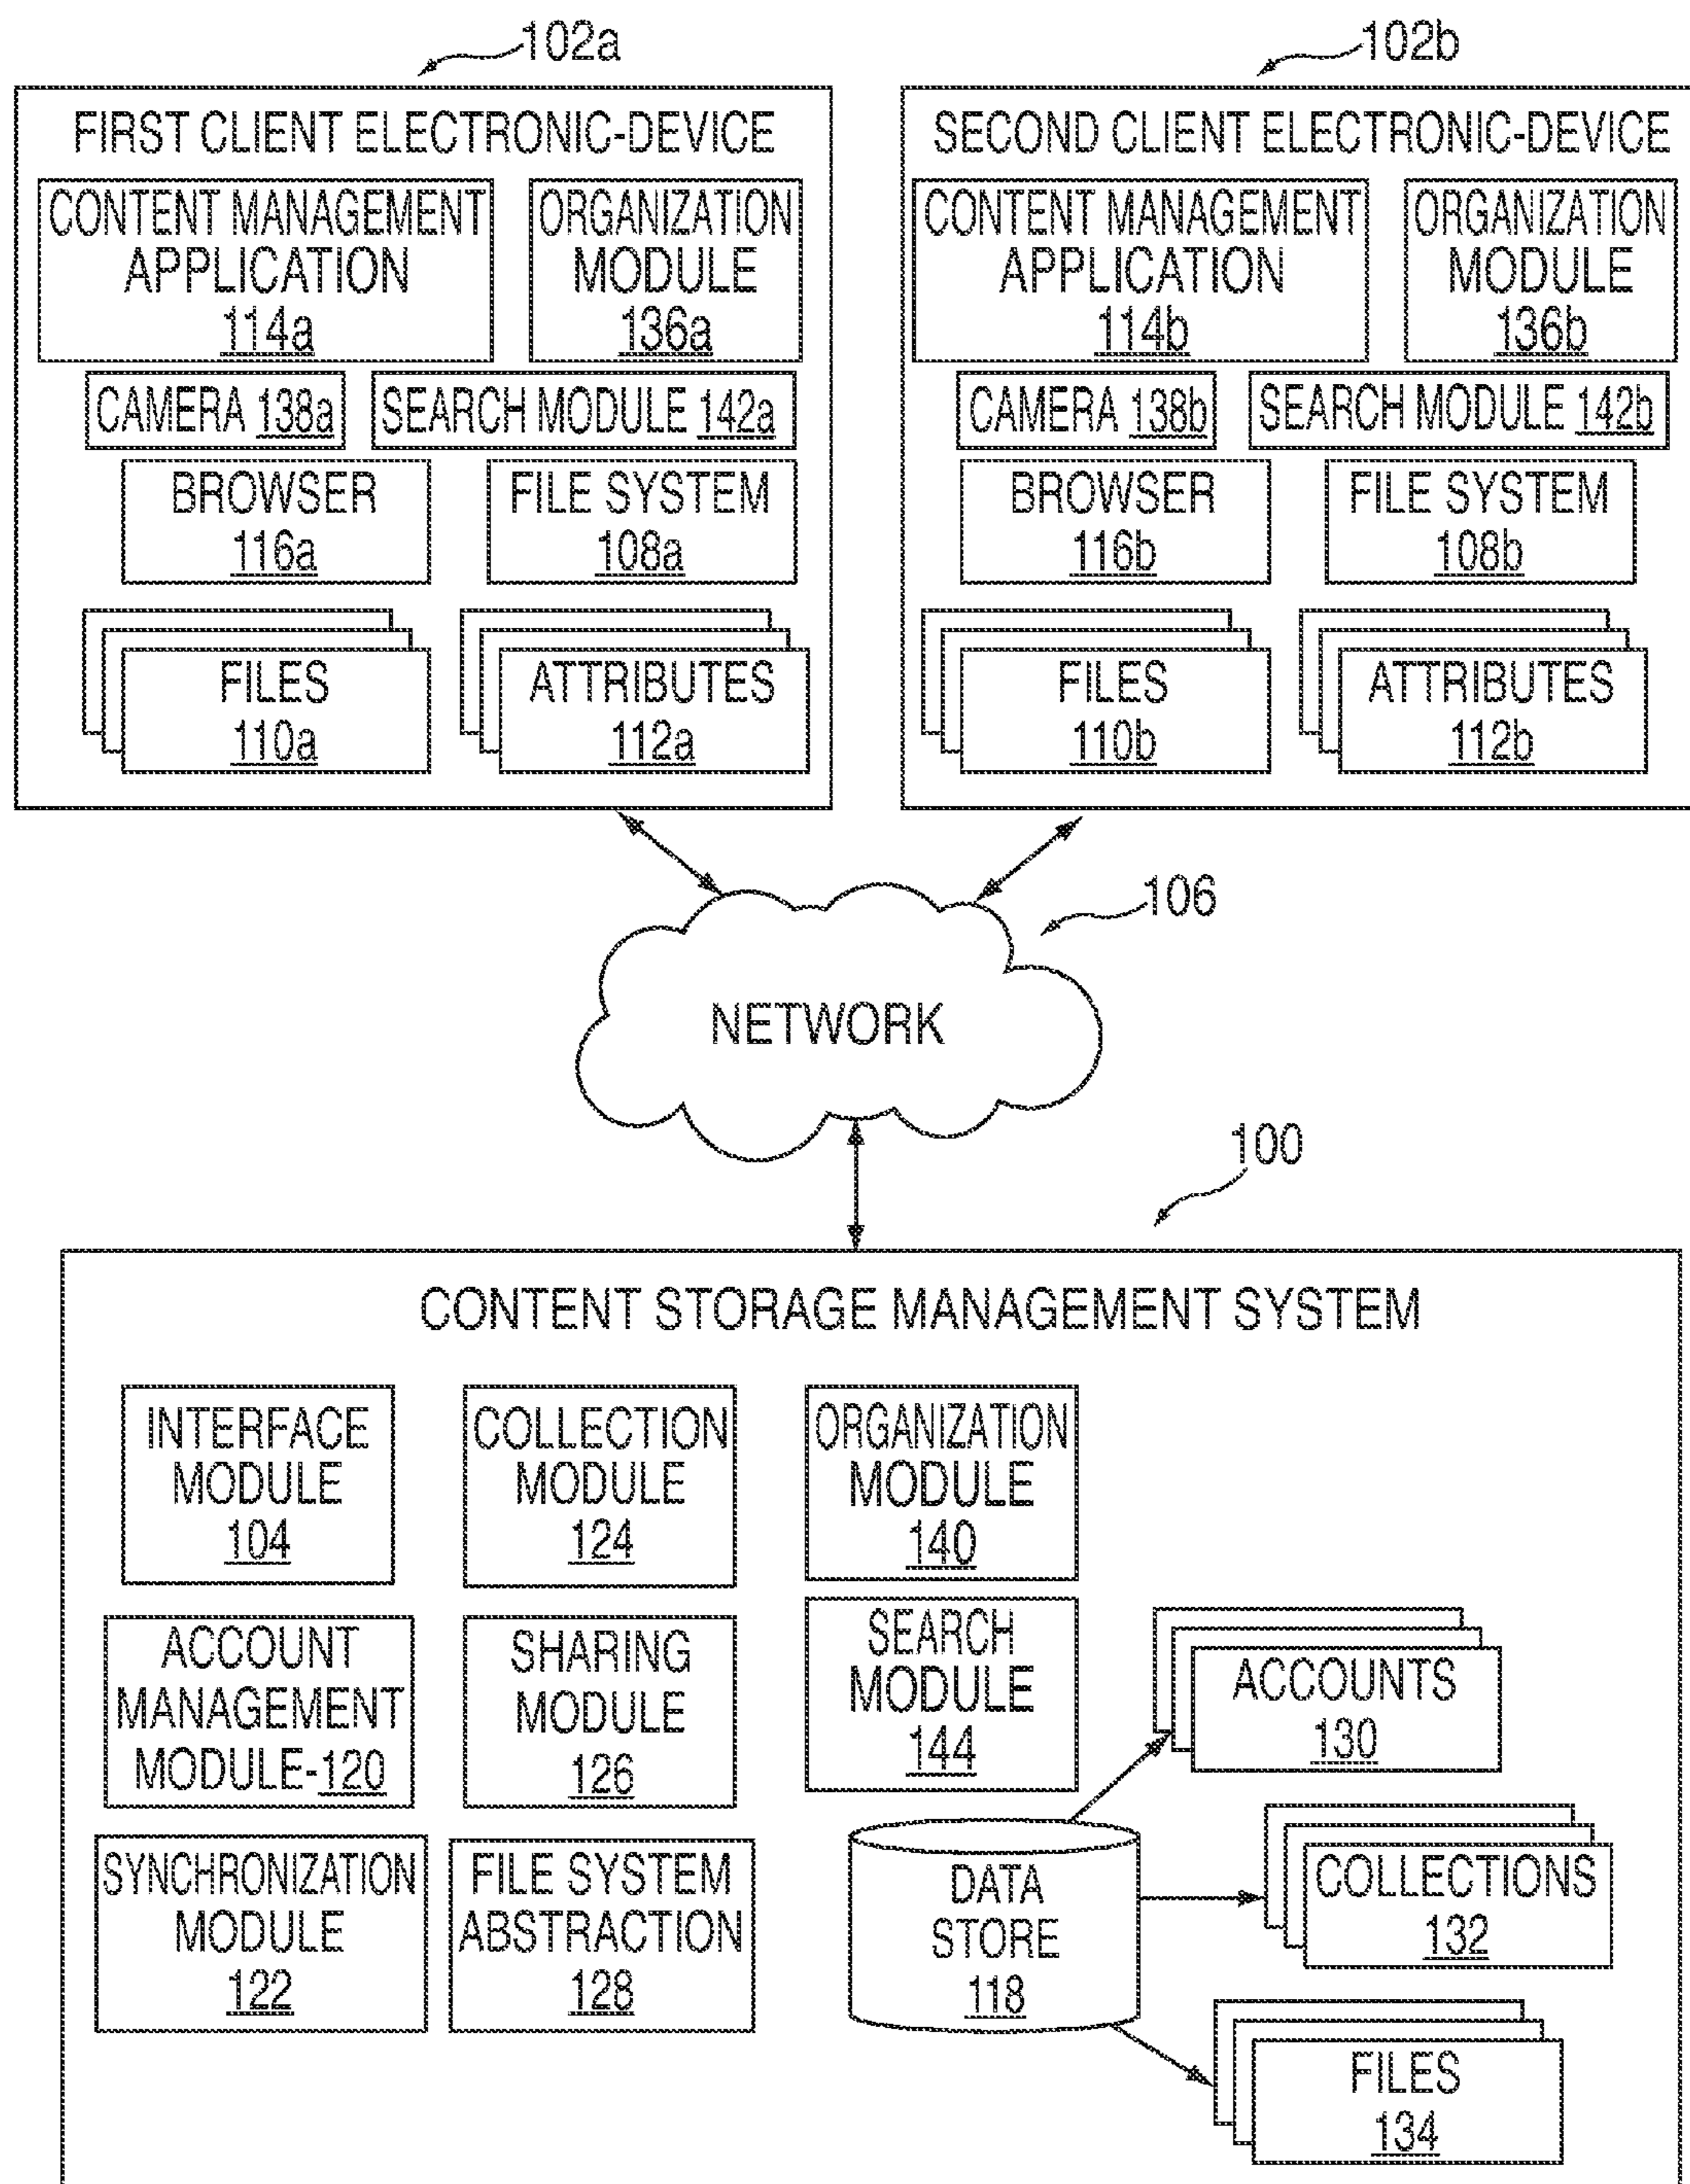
102a

FIRST CLIENT ELECTRONIC-DEVICE

CONTENT MANAGEMENT APPLICATION 114a

ORGANIZATION MODULE 136a

CAMERA 138a

SEARCH MODULE 142a

BROWSER 116a

FILE SYSTEM 108a

FILES 110a

ATTRIBUTES 112a

102b

SECOND CLIENT ELECTRONIC-DEVICE

CONTENT MANAGEMENT APPLICATION 114b

ORGANIZATION MODULE 136b

CAMERA 138b

SEARCH MODULE 142b

BROWSER 116b

FILE SYSTEM 108b

FILES 110b

ATTRIBUTES 112b

106

NETWORK

100

CONTENT STORAGE MANAGEMENT SYSTEM

INTERFACE MODULE 104

COLLECTION MODULE 124

ORGANIZATION MODULE 140

ACCOUNT MANAGEMENT MODULE-120

SHARING MODULE 126

SEARCH MODULE 144

ACCOUNTS 130

SYNCHRONIZATION MODULE 122

FILE SYSTEM ABSTRACTION 128

DATA STORE 118

COLLECTIONS 132

FILES 134